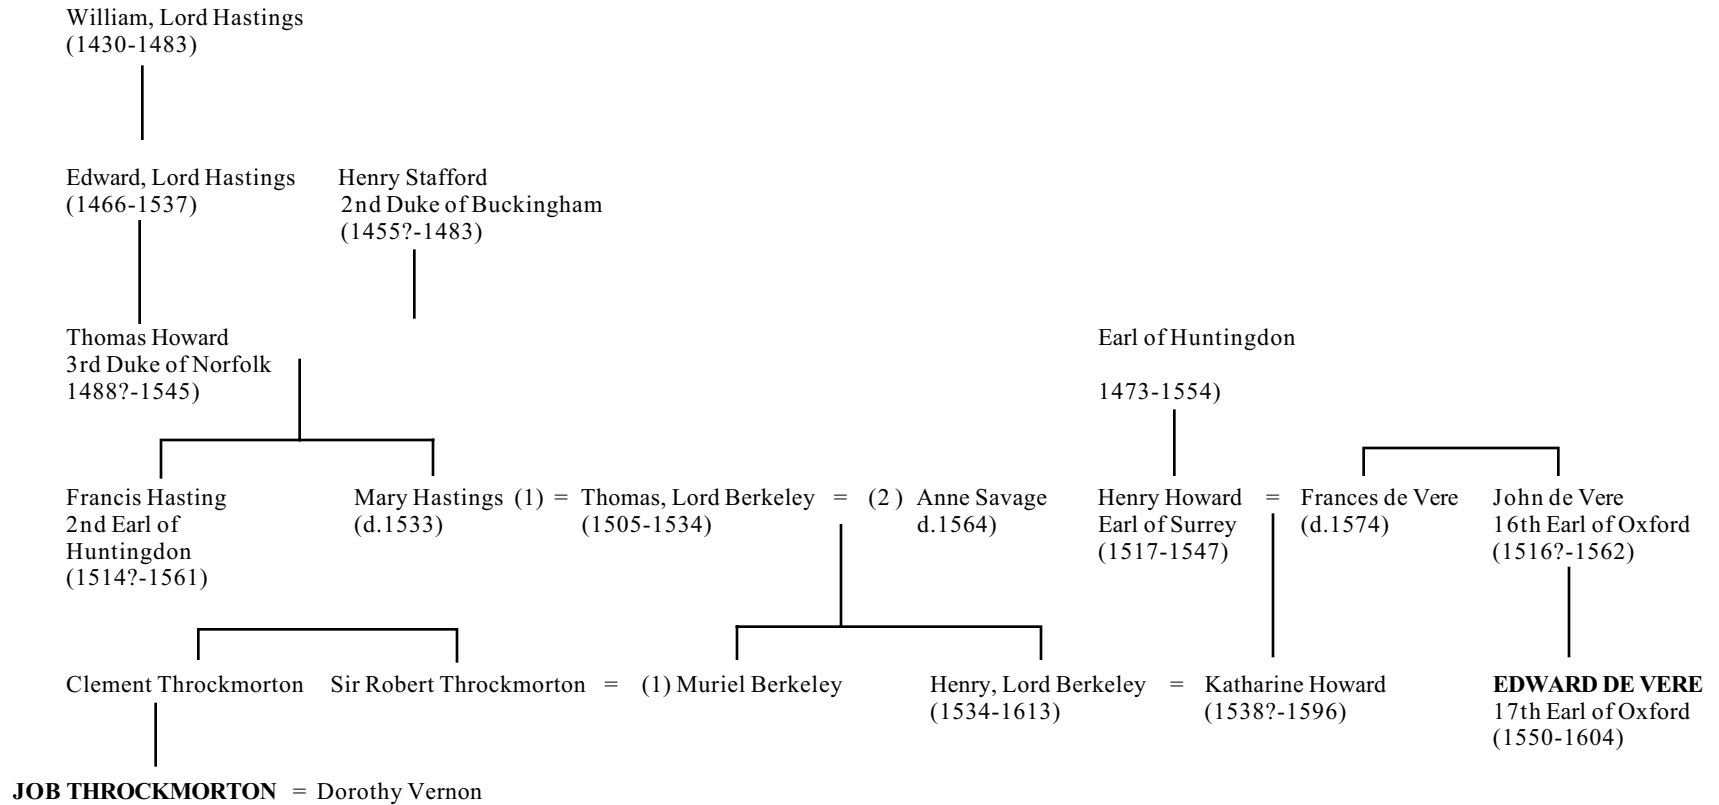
William, Lord Hastings
(1430-1483)

Edward, Lord Hastings
(1466-1537)

Henry Stafford
2nd Duke of Buckingham
(1455?-1483)

Thomas Howard
3rd Duke of Norfolk
1488?-1545)

Earl of Huntingdon

1473-1554)

Francis Hasting
2nd Earl of
Huntingdon
(1514?-1561)

Mary Hastings (1) = Thomas, Lord Berkeley = (2) Anne Savage
(d.1533) (1505-1534) d.1564)

Henry Howard = Frances de Vere
Earl of Surrey (d.1574)
(1517-1547)

John de Vere
16th Earl of Oxford
(1516?-1562)

Clement Throckmorton

Sir Robert Throckmorton = (1) Muriel Berkeley

Henry, Lord Berkeley = Katharine Howard
(1534-1613) (1538?-1596)

**EDWARD DE VERE**
17th Earl of Oxford
(1550-1604)

**JOB THROCKMORTON** = Dorothy Vernon